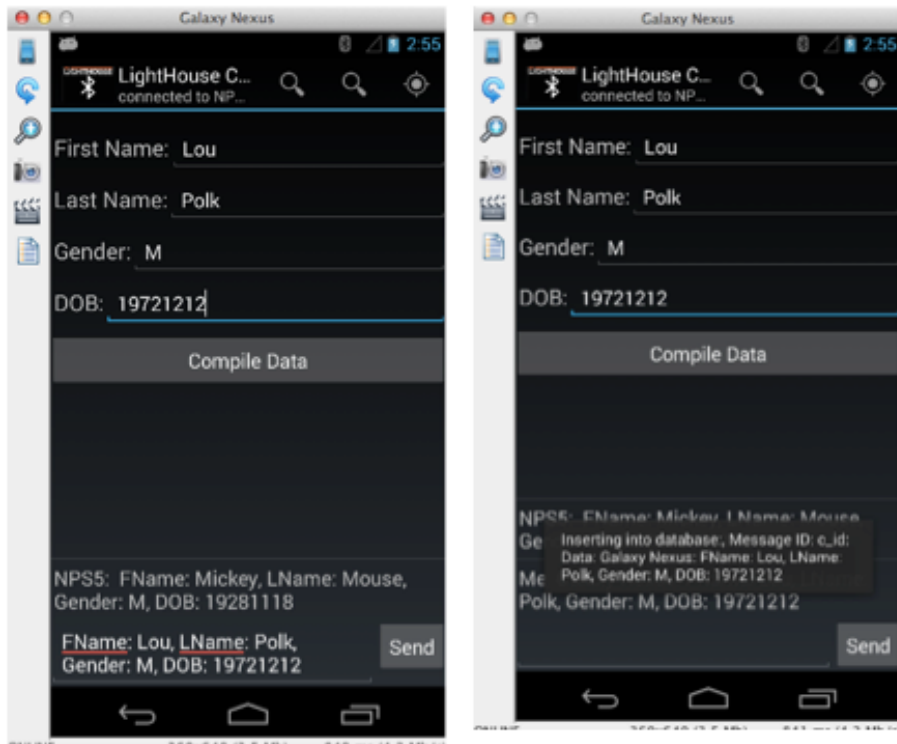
Galaxy Nexus

2:55

LightHouse C...
connected to NP...

First Name: Lou

Last Name: Polk

Gender: M

DOB: 19721212

Compile Data

NPS5: FName: Mickey, LName: Mouse, Gender: M, DOB: 19281118

FName: Lou, LName: Polk, Gender: M, DOB: 19721212

Send

Galaxy Nexus

2:55

LightHouse C...
connected to NP...

First Name: Lou

Last Name: Polk

Gender: M

DOB: 19721212

Compile Data

NPS5: FName: Mickey, LName: Mouse
Ge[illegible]

Me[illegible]
Polk, Gender: M, DOB: 19721212

Inserting into database:, Message ID: c_id: Data: Galaxy Nexus: FName: Lou, LName: Polk, Gender: M, DOB: 19721212

Send